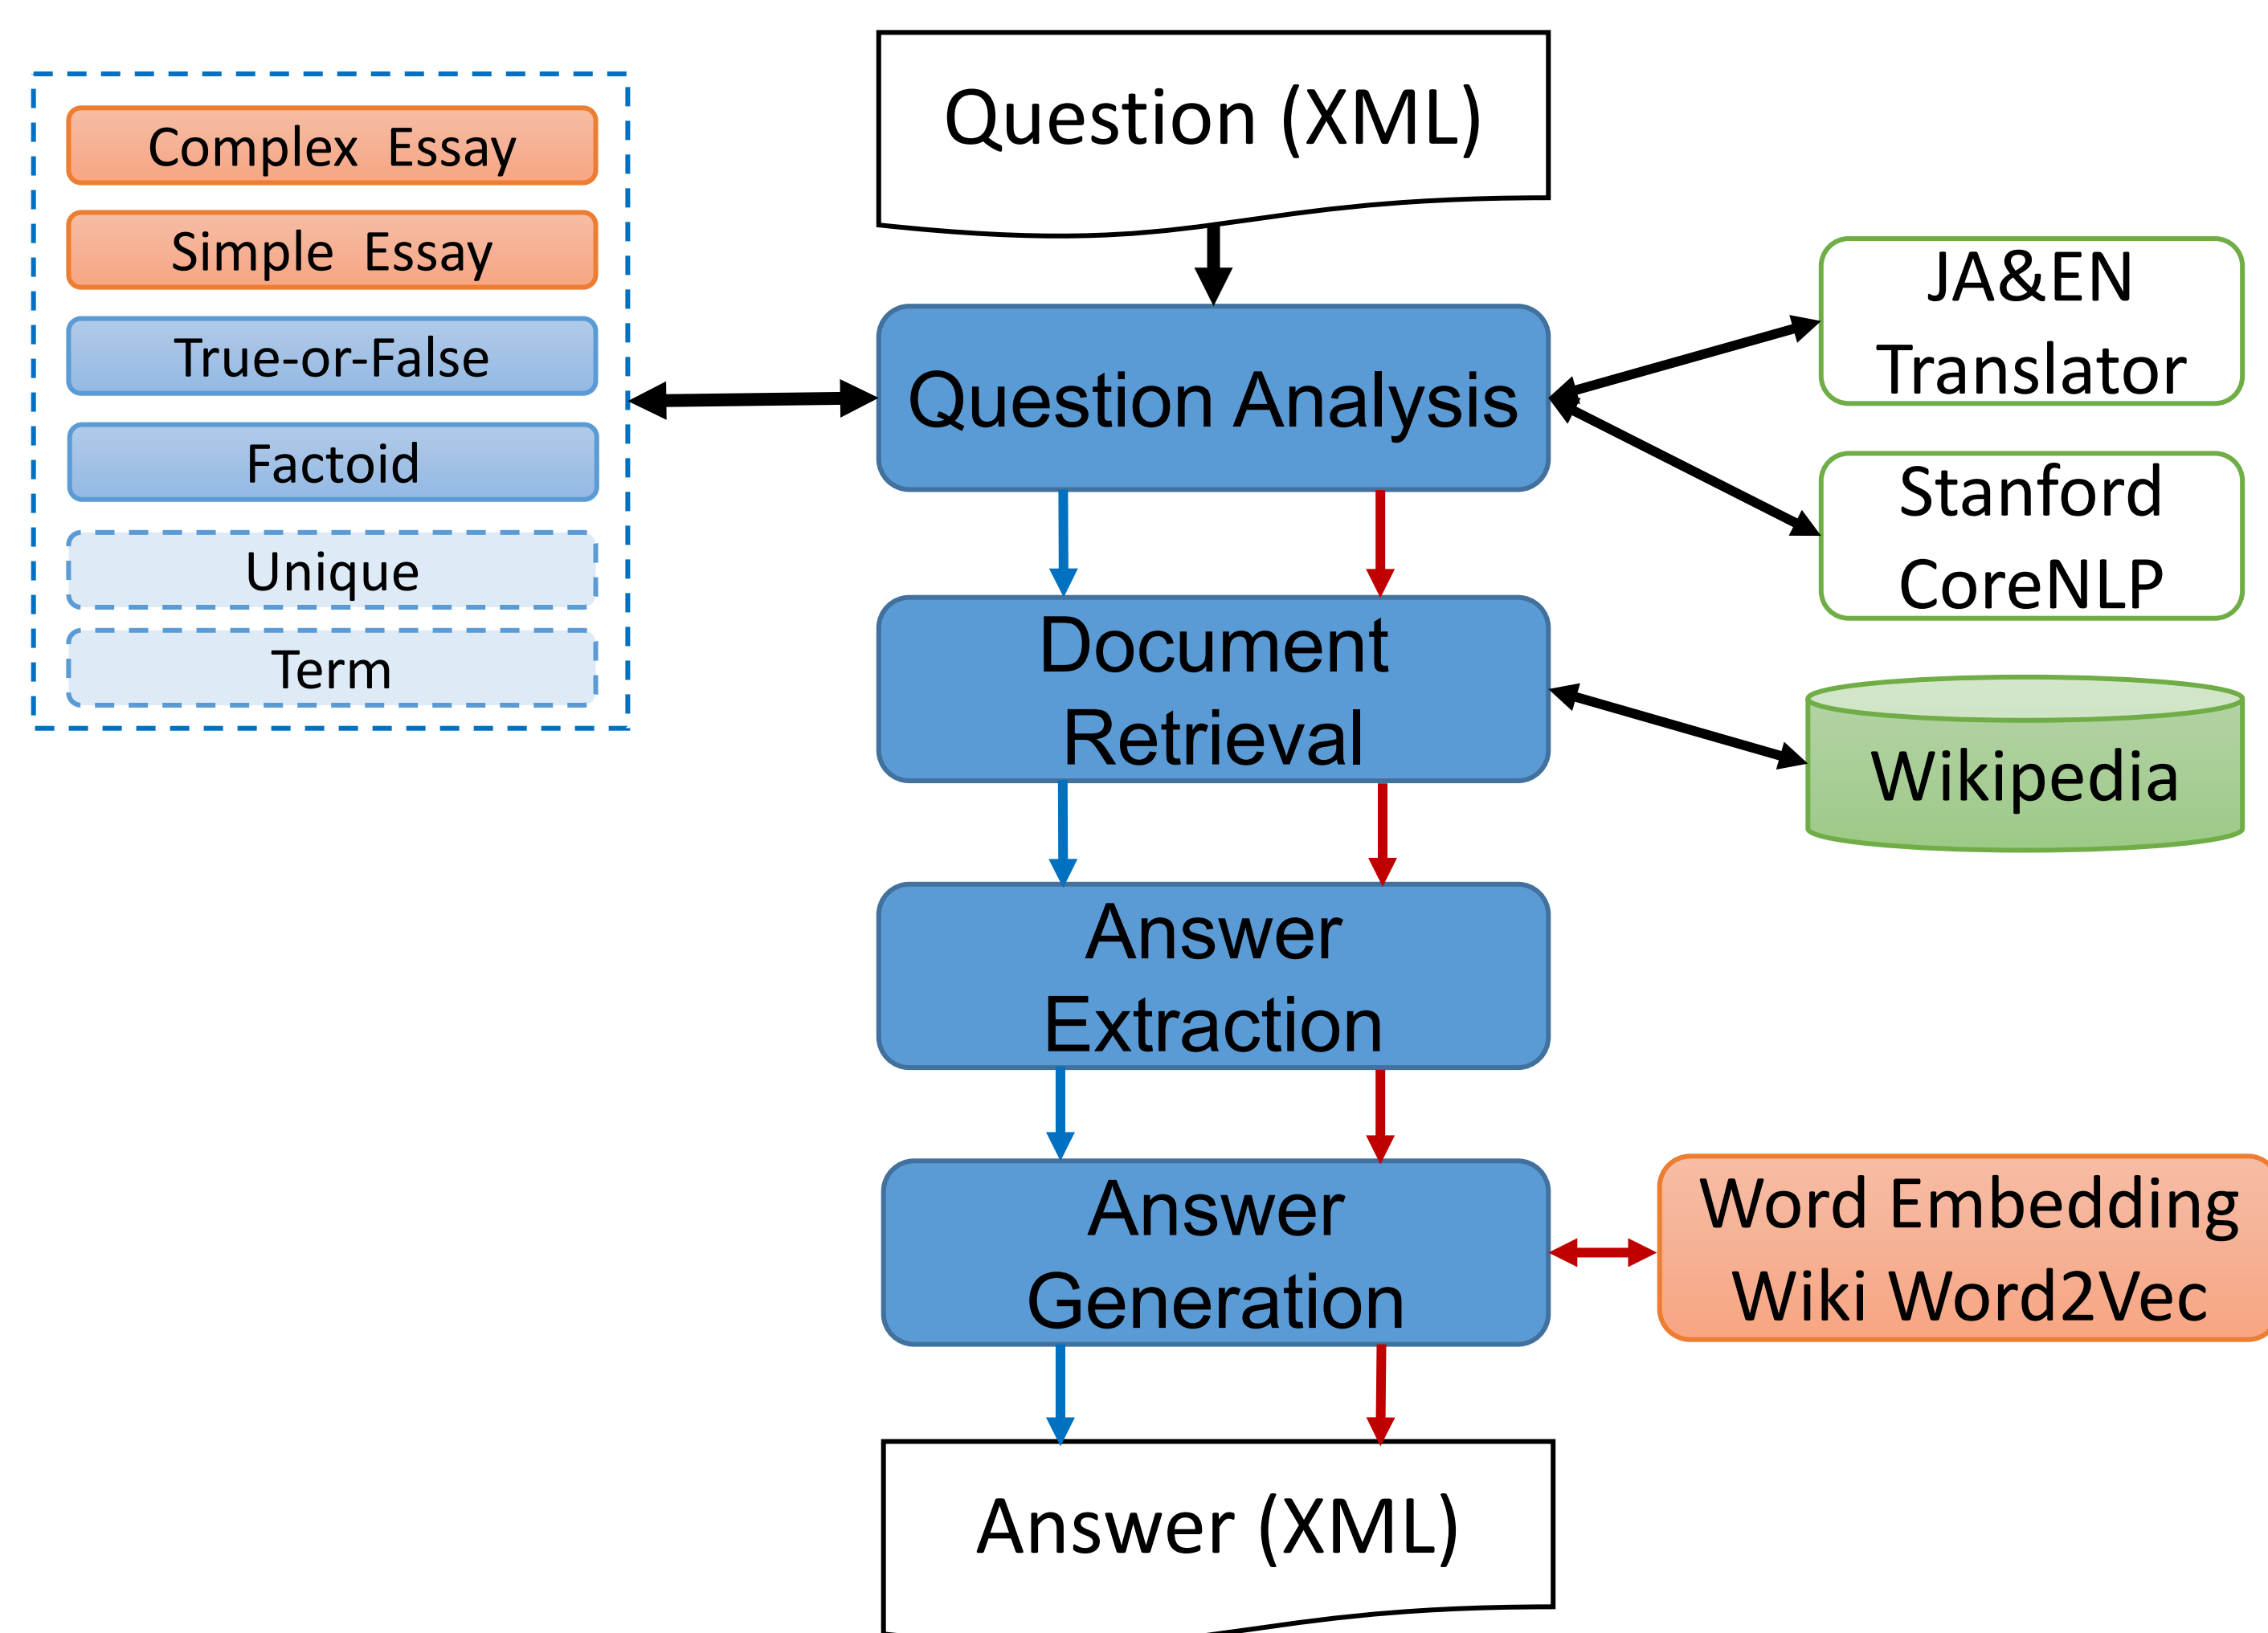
Complex Essay

Simple Essay

True-or-False

Factoid

Unique

Term

Question (XML)

Question Analysis

Document Retrieval

Answer Extraction

Answer Generation

Answer (XML)

JA&EN Translator

Stanford CoreNLP

Wikipedia

Word Embedding Wiki Word2Vec